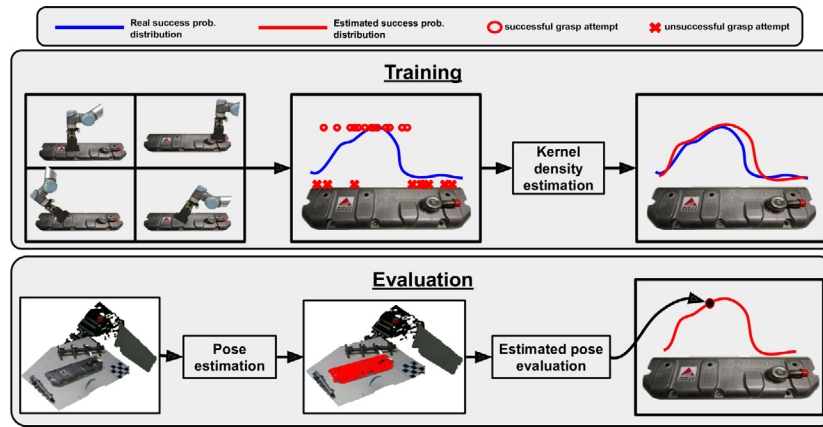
Real success prob. distribution

Estimated success prob. distribution

successful grasp attempt

unsuccessful grasp attempt

Training

Kernel density estimation

Evaluation

Pose estimation

Estimated pose evaluation